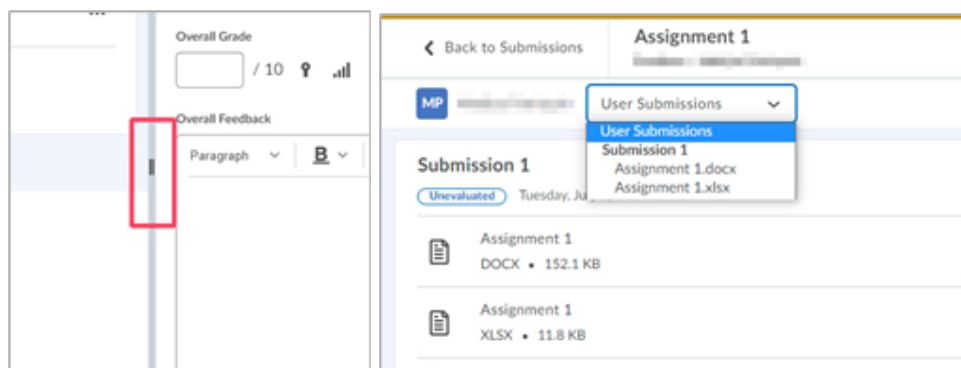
...

Overall Grade

/ 10

Overall Feedback

Paragraph

B

Back to Submissions

Assignment 1

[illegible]

MP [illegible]

User Submissions

User Submissions

Submission 1

Assignment 1.docx

Assignment 1.xlsx

Submission 1

Unevaluated Tuesday, Ju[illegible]

Assignment 1

DOCX • 152.1 KB

Assignment 1

XLSX • 11.8 KB